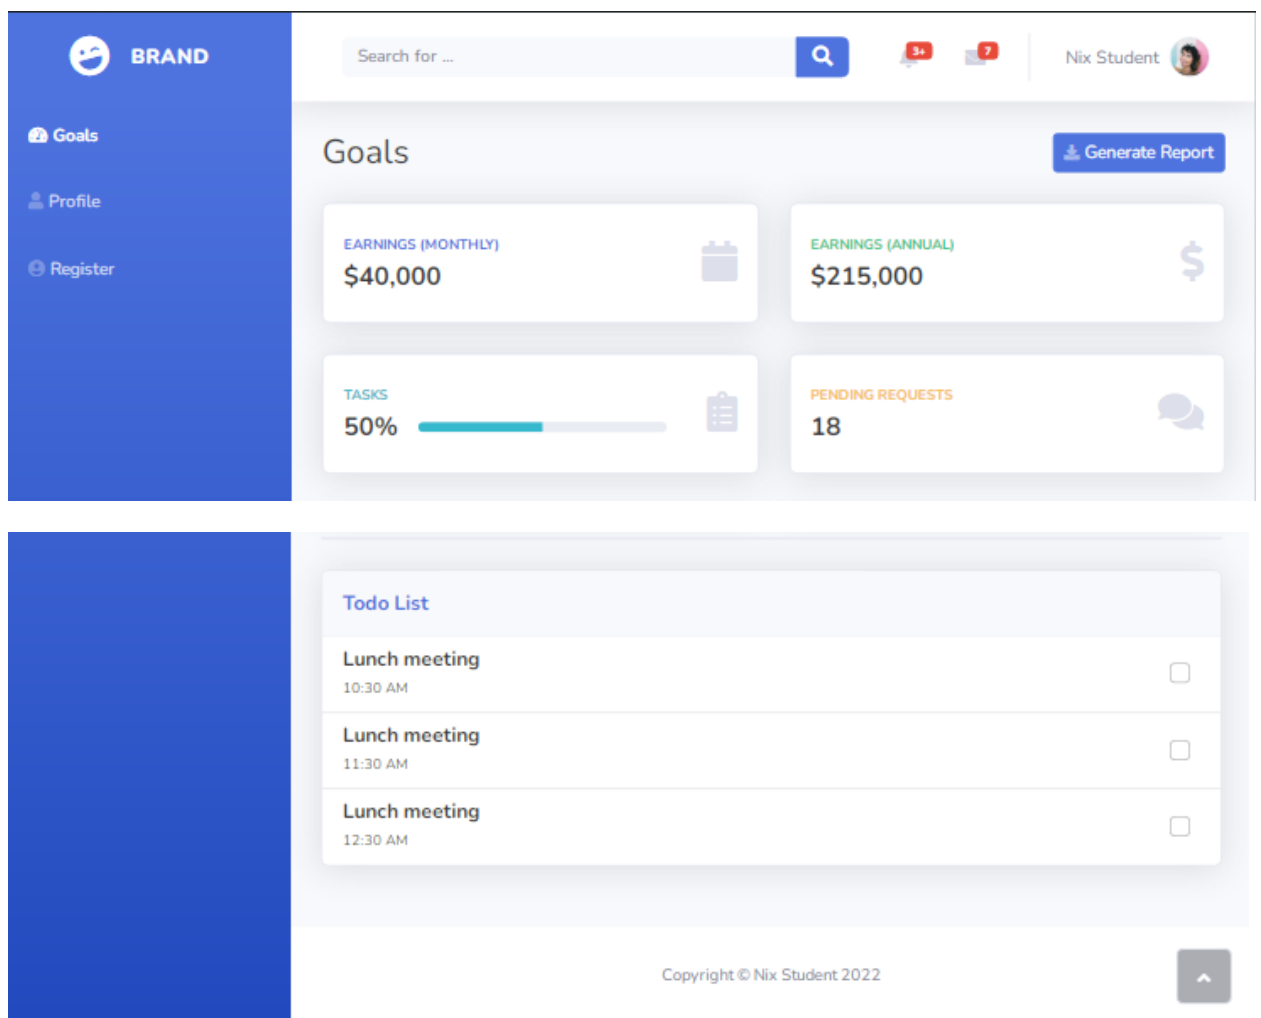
BRAND

Goals

Profile

Register

Search for ...

3+

7

Nix Student

Goals

Generate Report

EARNINGS (MONTHLY)
$40,000

EARNINGS (ANNUAL)
$215,000

TASKS
50%

PENDING REQUESTS
18

Todo List

Lunch meeting
10:30 AM

Lunch meeting
11:30 AM

Lunch meeting
12:30 AM

Copyright © Nix Student 2022